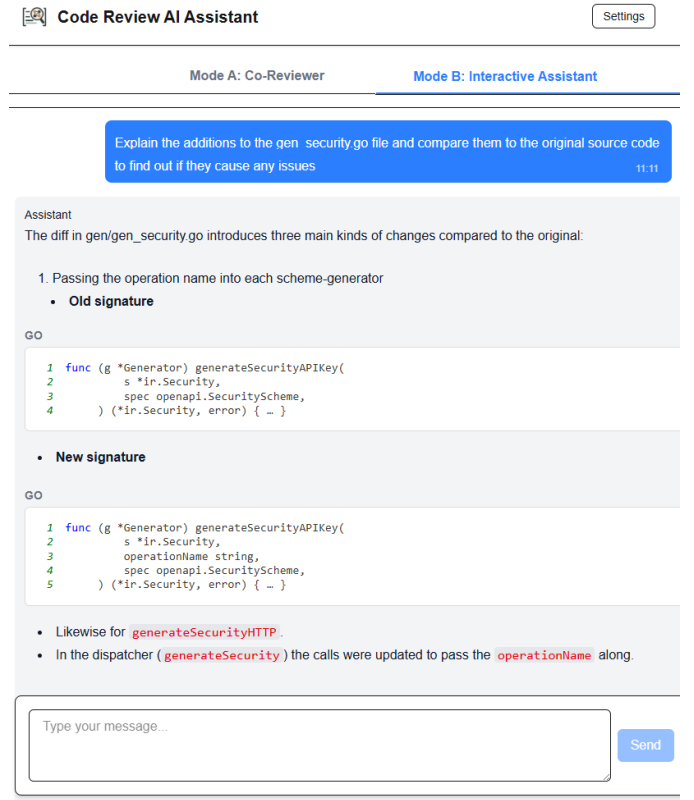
Code Review AI Assistant

Settings

Mode A: Co-Reviewer

Mode B: Interactive Assistant

Explain the additions to the gen_security.go file and compare them to the original source code to find out if they cause any issues

11:11

Assistant

The diff in gen/gen_security.go introduces three main kinds of changes compared to the original:

1. Passing the operation name into each scheme-generator

- Old signature

GO

```
1 func (g *Generator) generateSecurityAPIKey(
2         s *ir.Security,
3         spec openapi.SecurityScheme,
4     ) (*ir.Security, error) { … }
```

- New signature

GO

```
1 func (g *Generator) generateSecurityAPIKey(
2         s *ir.Security,
3         operationName string,
4         spec openapi.SecurityScheme,
5     ) (*ir.Security, error) { … }
```

- Likewise for generateSecurityHTTP.
- In the dispatcher (generateSecurity) the calls were updated to pass the operationName along.

Type your message...

Send